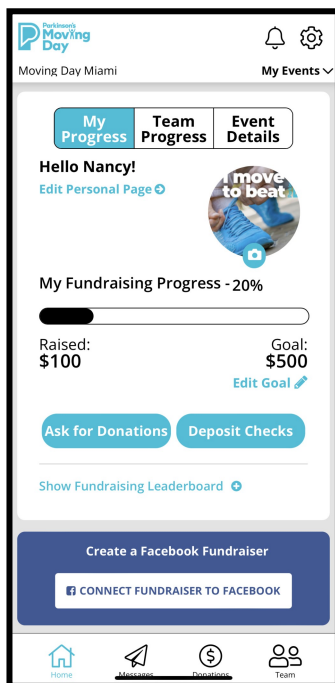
Parkinson's Moving Day

Moving Day Miami

My Events

My Progress

Team Progress

Event Details

Hello Nancy!

Edit Personal Page

I move to beat

My Fundraising Progress - 20%

Raised:
$100

Goal:
$500

Edit Goal

Ask for Donations

Deposit Checks

Show Fundraising Leaderboard

Create a Facebook Fundraiser

CONNECT FUNDRAISER TO FACEBOOK

Home

Messages

Donations

Team